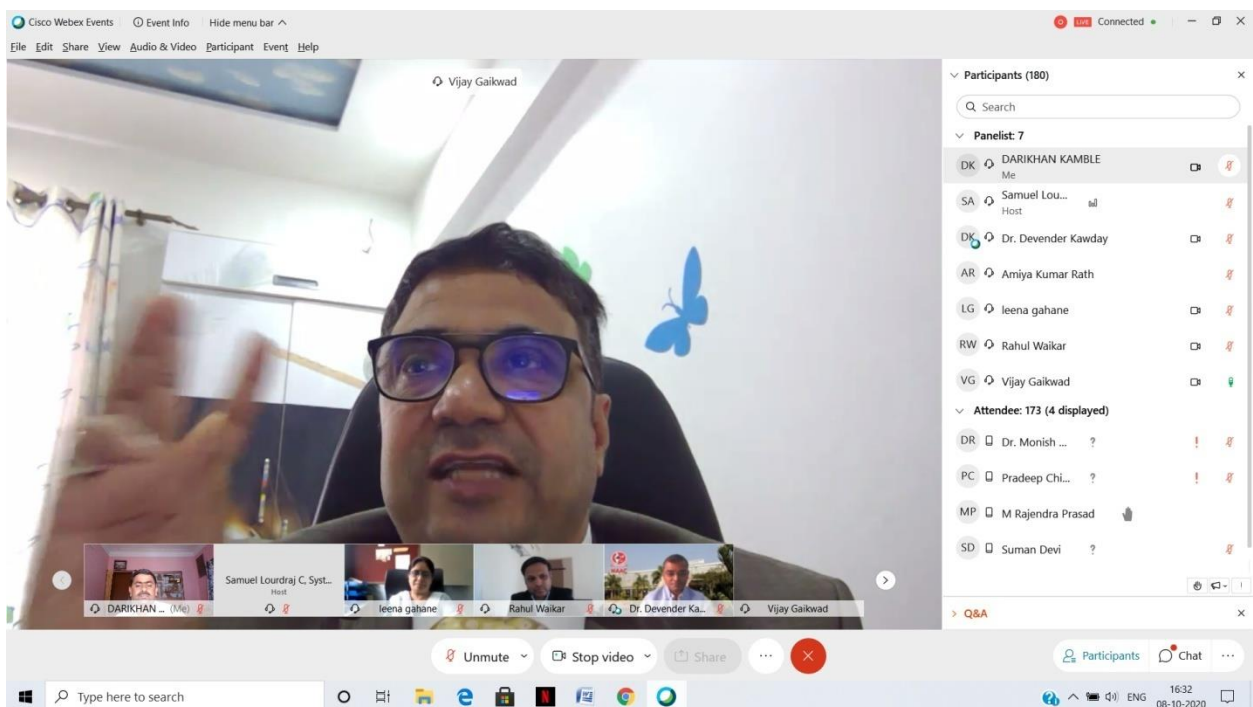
Cisco Webex Events ⓘ Event Info Hide menu bar ^

LIVE Connected

File Edit Share View Audio & Video Participant Event Help

Vijay Gaikwad

Participants (180)

Search

Panelist: 7

DK DARIKHAN KAMBLE
Me

SA Samuel Lou...
Host

DK Dr. Devender Kawday

AR Amiya Kumar Rath

LG leena gahane

RW Rahul Waikar

VG Vijay Gaikwad

Attendee: 173 (4 displayed)

DR Dr. Monish ... ?

PC Pradeep Chi... ?

MP M Rajendra Prasad

SD Suman Devi ?

Q&A

DARIKHAN ... (Me)

Samuel Lourdraj C, Syst...
Host

leena gahane

Rahul Waikar

Dr. Devender Ka...

Vijay Gaikwad

Unmute

Stop video

Share

Participants

Chat

Type here to search

ENG 16:32 08-10-2020